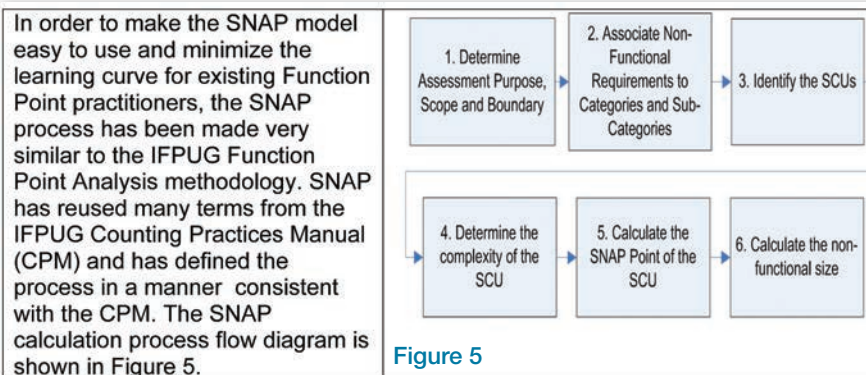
In order to make the SNAP model easy to use and minimize the learning curve for existing Function Point practitioners, the SNAP process has been made very similar to the IFPUG Function Point Analysis methodology. SNAP has reused many terms from the IFPUG Counting Practices Manual (CPM) and has defined the process in a manner consistent with the CPM. The SNAP calculation process flow diagram is shown in Figure 5.

1. Determine Assessment Purpose, Scope and Boundary

2. Associate Non-Functional Requirements to Categories and Sub-Categories

3. Identify the SCUs

4. Determine the complexity of the SCU

5. Calculate the SNAP Point of the SCU

6. Calculate the non-functional size

Figure 5